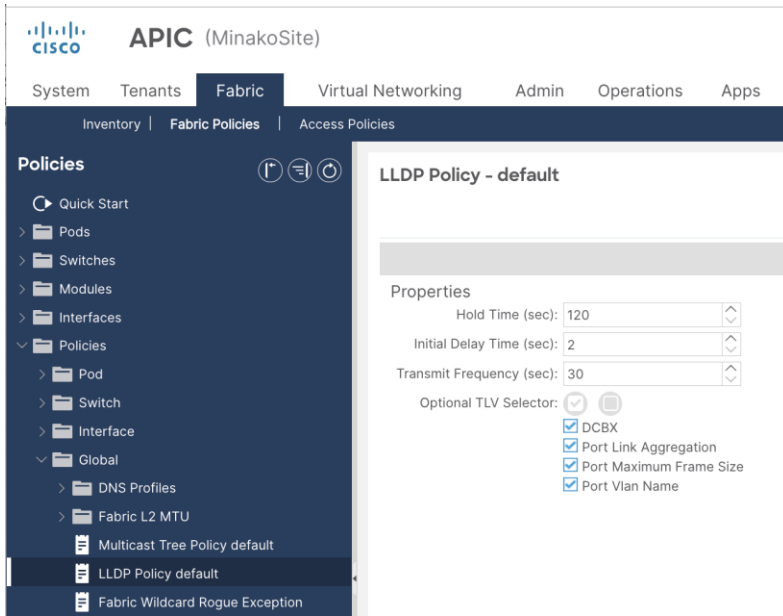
cisco APIC (MinakoSite)

System Tenants Fabric Virtual Networking Admin Operations Apps

Inventory | Fabric Policies | Access Policies

Policies

Quick Start
Pods
Switches
Modules
Interfaces
Policies
Pod
Switch
Interface
Global
DNS Profiles
Fabric L2 MTU
Multicast Tree Policy default
LLDP Policy default
Fabric Wildcard Rogue Exception

LLDP Policy - default

Properties
Hold Time (sec): 120
Initial Delay Time (sec): 2
Transmit Frequency (sec): 30
Optional TLV Selector:
DCBX
Port Link Aggregation
Port Maximum Frame Size
Port Vlan Name